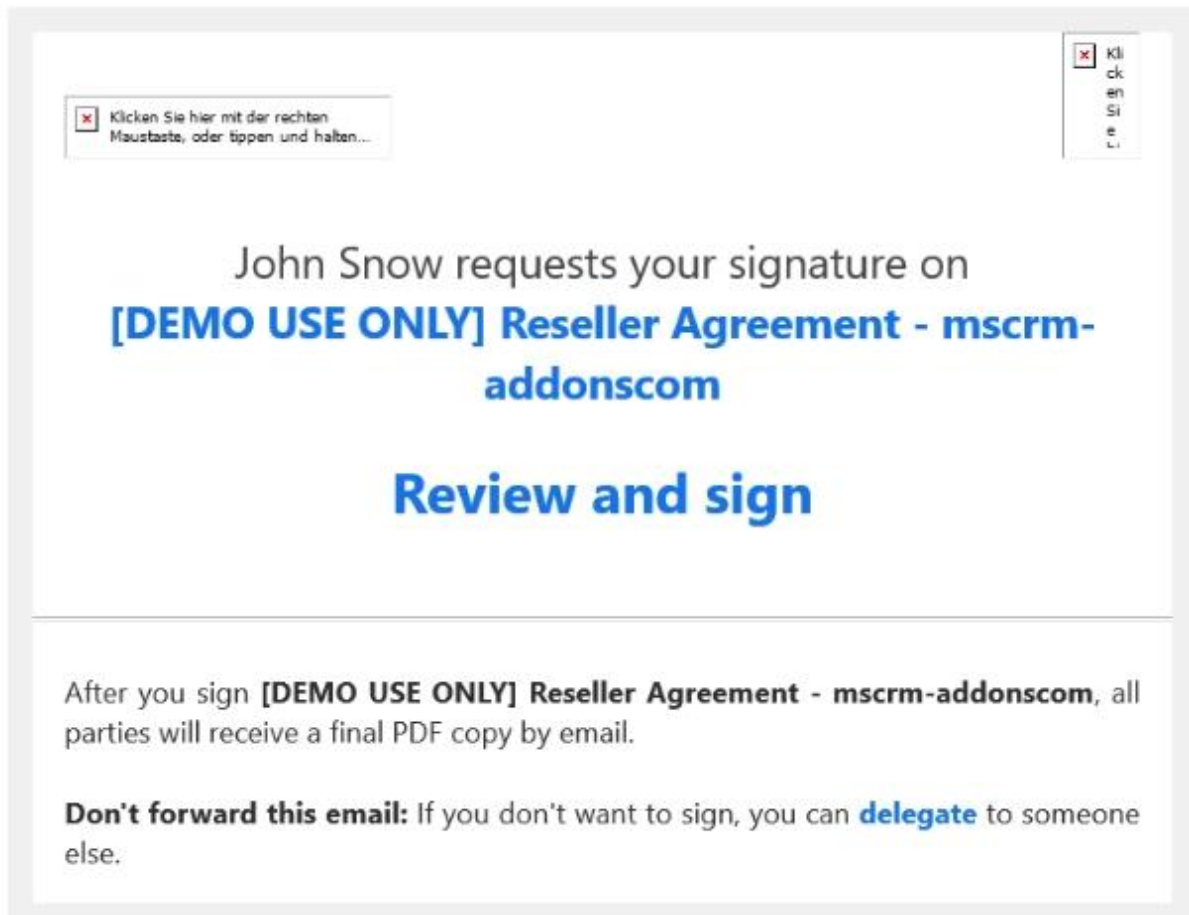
Klicken Sie hier mit der rechten Maustaste, oder tippen und halten...

Kli ck en Si e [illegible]

John Snow requests your signature on
[DEMO USE ONLY] Reseller Agreement - mscrm-addonscom

Review and sign

After you sign **[DEMO USE ONLY] Reseller Agreement - mscrm-addonscom**, all parties will receive a final PDF copy by email.

**Don't forward this email:** If you don't want to sign, you can delegate to someone else.